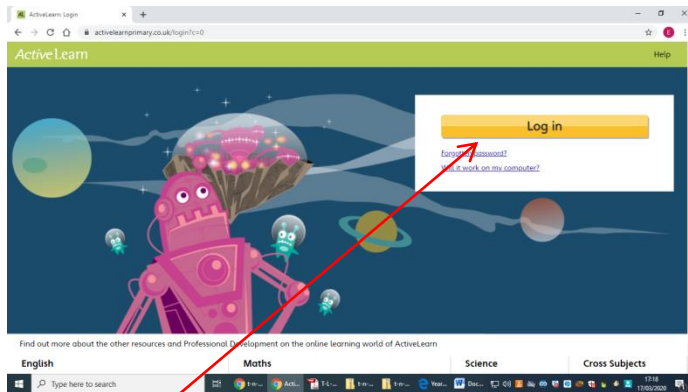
AL ActiveLearn: Login × +

activelearnprimary.co.uk/login?c=0

ActiveLearn

Help

Log in

Forgotten password?

Will it work on my computer?

Find out more about the other resources and Professional Development on the online learning world of ActiveLearn

English

Maths

Science

Cross Subjects

Type here to search

17:18
17/03/2020